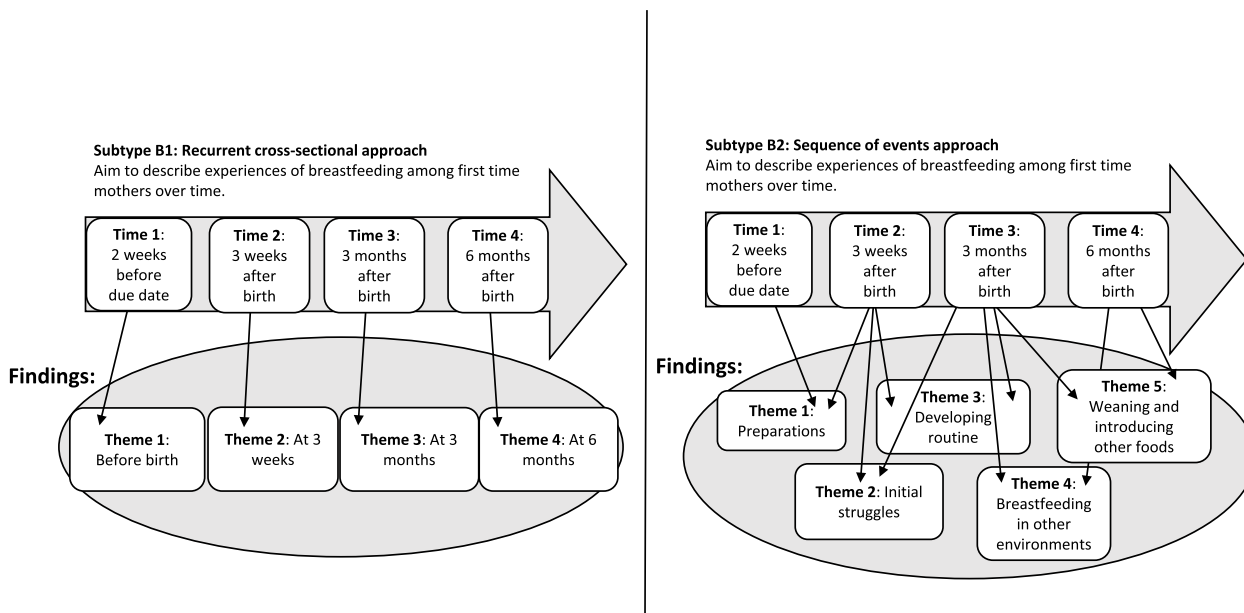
**Subtype B1: Recurrent cross-sectional approach**
Aim to describe experiences of breastfeeding among first time mothers over time.

**Time 1**: 2 weeks before due date

**Time 2**: 3 weeks after birth

**Time 3**: 3 months after birth

**Time 4**: 6 months after birth

**Findings:**

**Theme 1**: Before birth

**Theme 2**: At 3 weeks

**Theme 3**: At 3 months

**Theme 4**: At 6 months

**Subtype B2: Sequence of events approach**
Aim to describe experiences of breastfeeding among first time mothers over time.

**Time 1**: 2 weeks before due date

**Time 2**: 3 weeks after birth

**Time 3**: 3 months after birth

**Time 4**: 6 months after birth

**Findings:**

**Theme 1**: Preparations

**Theme 3**: Developing routine

**Theme 5**: Weaning and introducing other foods

**Theme 2**: Initial struggles

**Theme 4**: Breastfeeding in other environments